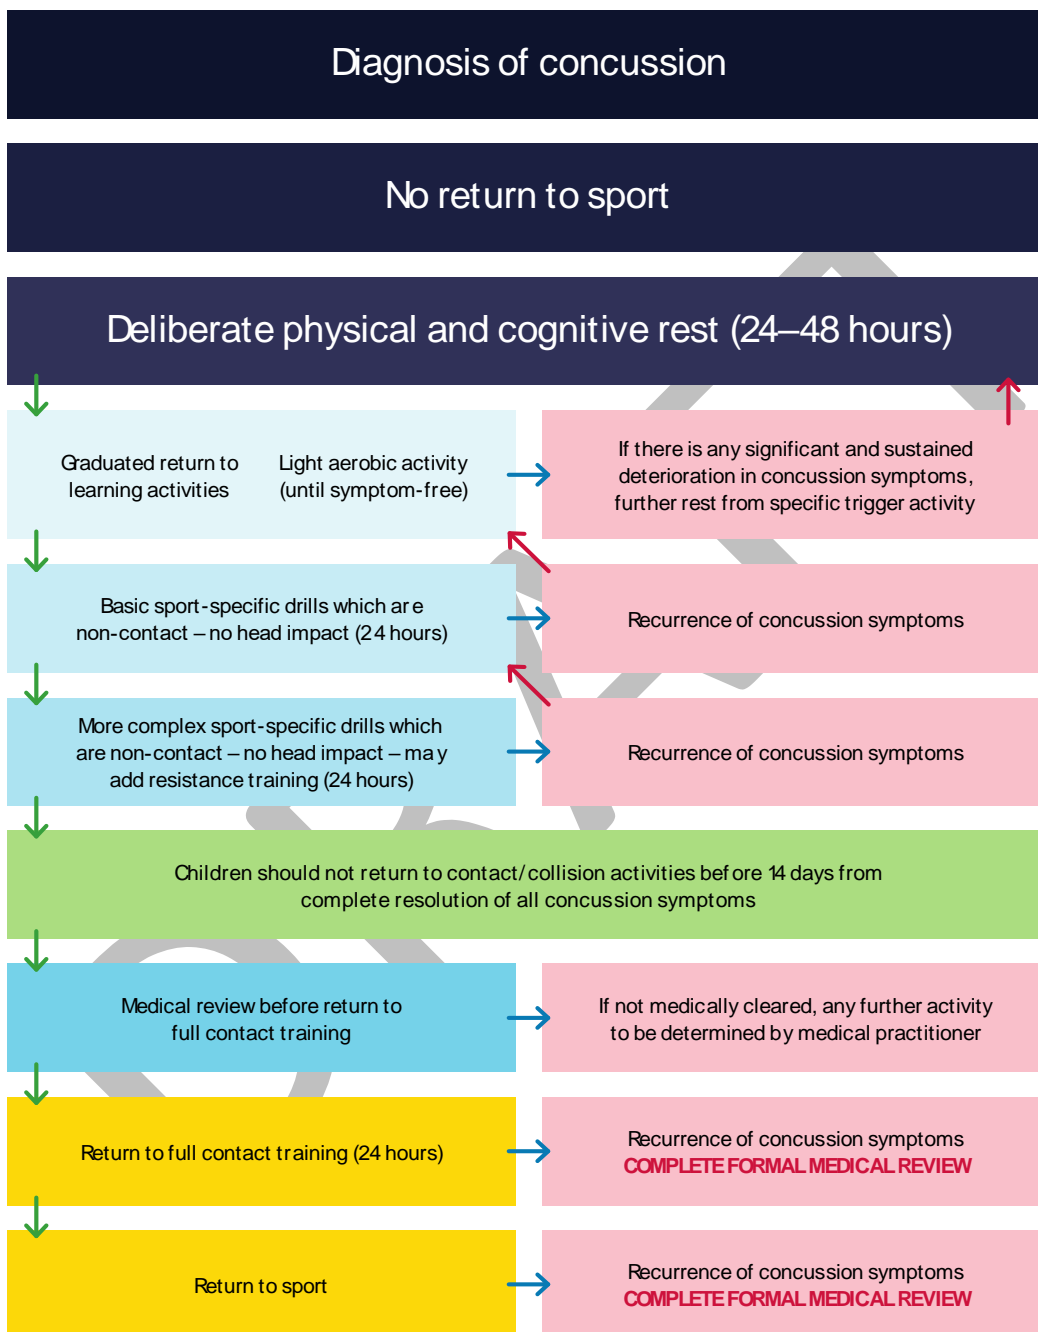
Diagnosis of concussion

No return to sport

Deliberate physical and cognitive rest (24–48 hours)

Graduated return to learning activities

Light aerobic activity (until symptom-free)

If there is any significant and sustained deterioration in concussion symptoms, further rest from specific trigger activity

Basic sport-specific drills which are non-contact – no head impact (24 hours)

Recurrence of concussion symptoms

More complex sport-specific drills which are non-contact – no head impact – may add resistance training (24 hours)

Recurrence of concussion symptoms

Children should not return to contact/collision activities before 14 days from complete resolution of all concussion symptoms

Medical review before return to full contact training

If not medically cleared, any further activity to be determined by medical practitioner

Return to full contact training (24 hours)

Recurrence of concussion symptoms
COMPLETE FORMAL MEDICAL REVIEW

Return to sport

Recurrence of concussion symptoms
COMPLETE FORMAL MEDICAL REVIEW